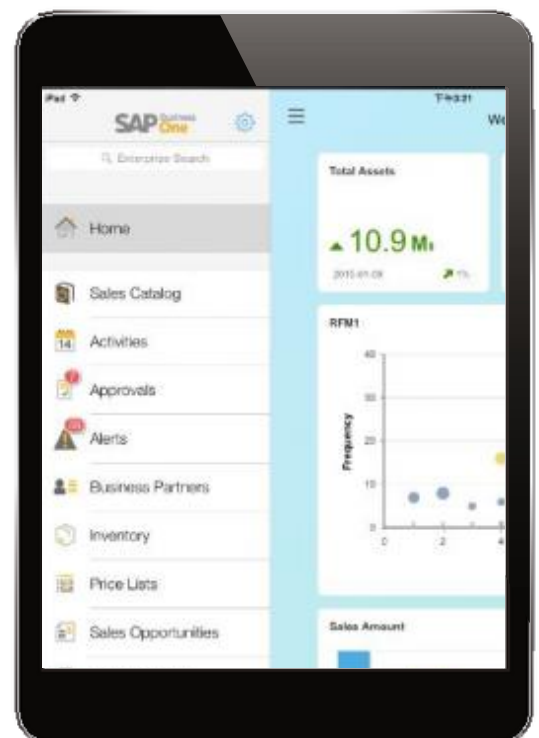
iPad
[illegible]
SAP Business One
Enterprise Search
Home
Sales Catalog
14 Activities
Approvals
Alerts
Business Partners
Inventory
Price Lists
Sales Opportunities
We
Total Assets
▲10.9M
2015-01-08
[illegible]
RFM1
40
30
20
10
0
Frequency
0
2
4
Sales Amount